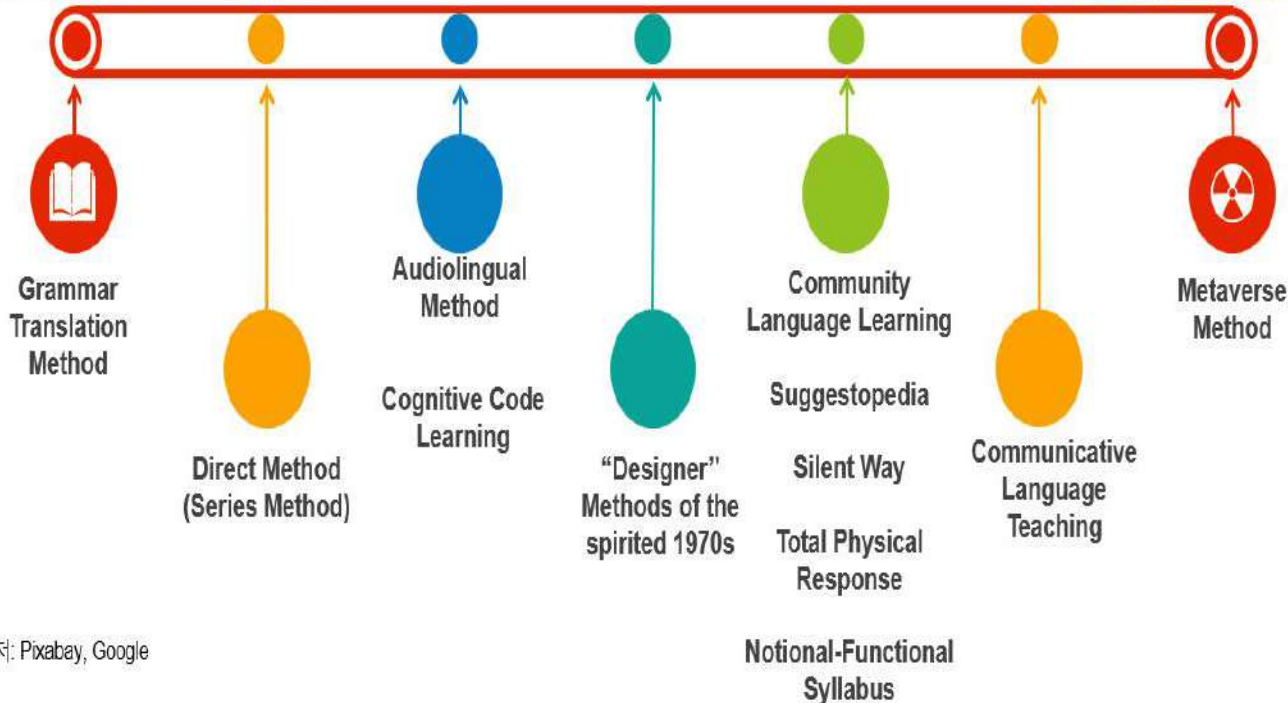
Grammar Translation Method

Direct Method (Series Method)

Audiolingual Method

Cognitive Code Learning

"Designer" Methods of the spirited 1970s

Community Language Learning

Suggestopedia

Silent Way

Total Physical Response

Notional-Functional Syllabus

Communicative Language Teaching

Metaverse Method

처: Pixabay, Google